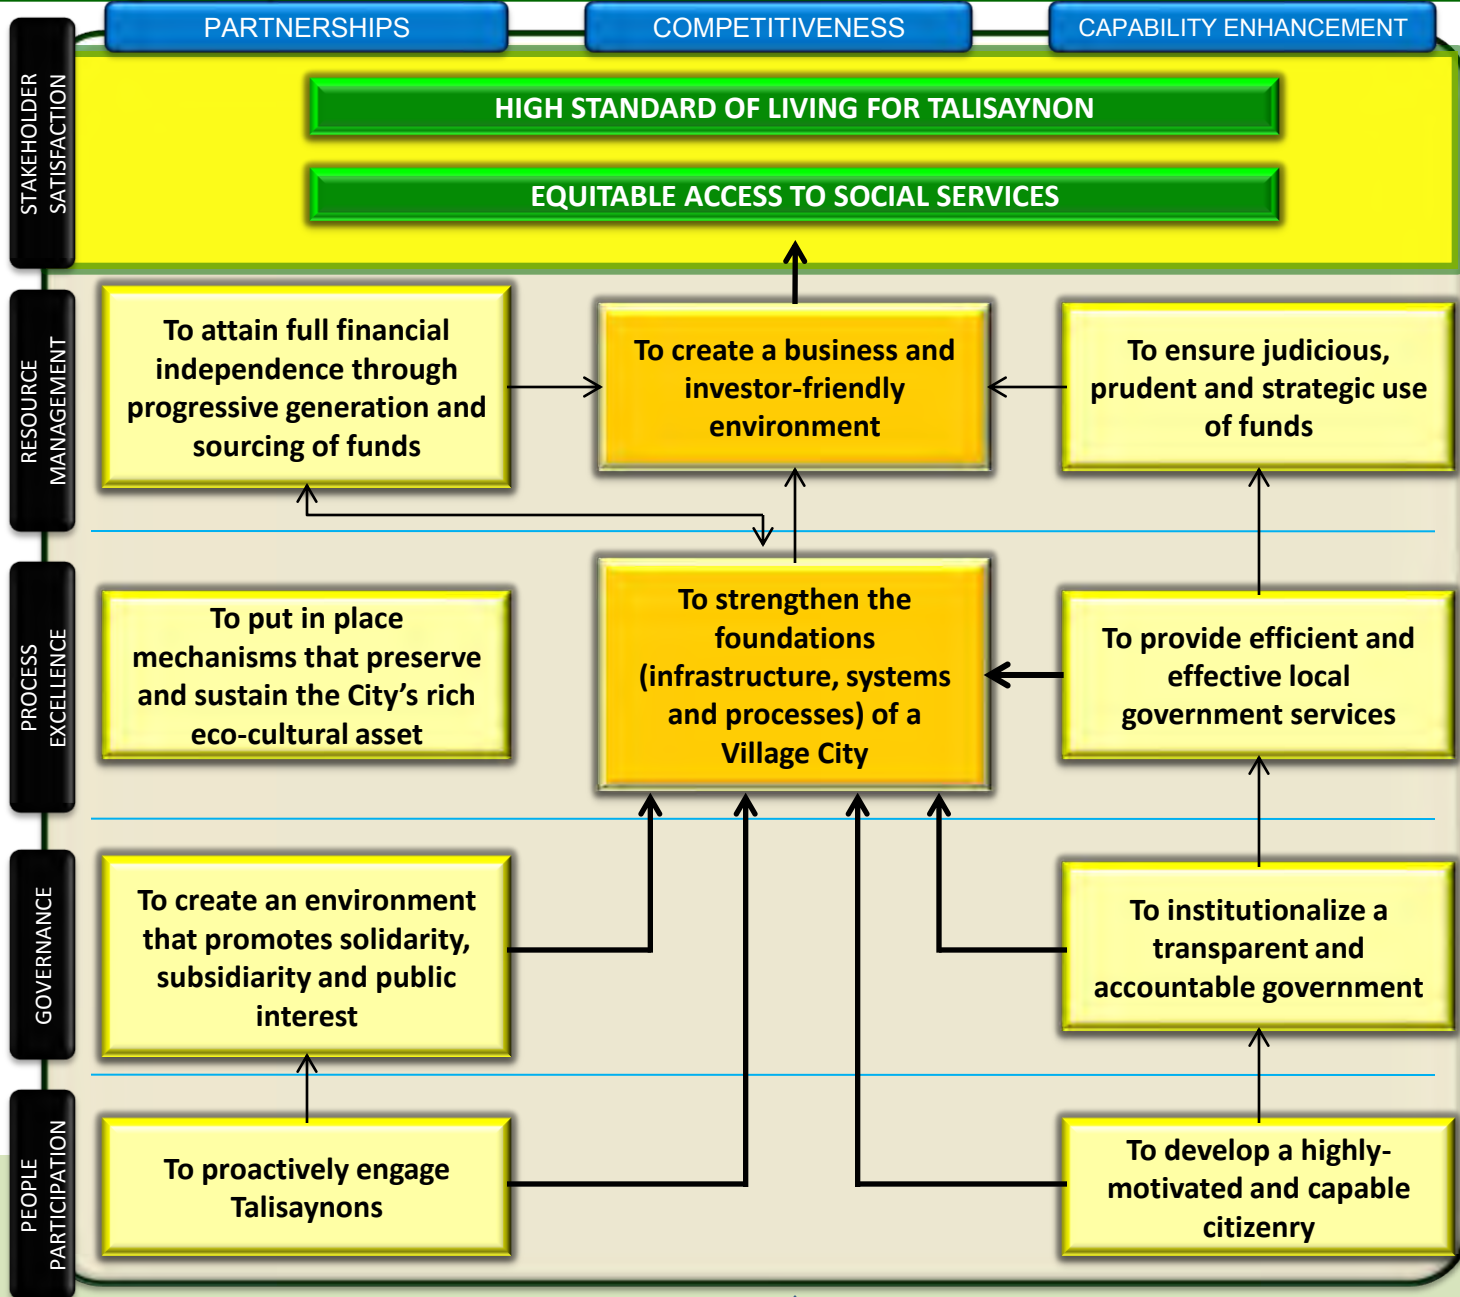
PARTNERSHIPS

COMPETITIVENESS

CAPABILITY ENHANCEMENT

STAKEHOLDER SATISFACTION

HIGH STANDARD OF LIVING FOR TALISAYNON

EQUITABLE ACCESS TO SOCIAL SERVICES

RESOURCE MANAGEMENT

To attain full financial independence through progressive generation and sourcing of funds

To create a business and investor-friendly environment

To ensure judicious, prudent and strategic use of funds

PROCESS EXCELLENCE

To put in place mechanisms that preserve and sustain the City's rich eco-cultural asset

To strengthen the foundations (infrastructure, systems and processes) of a Village City

To provide efficient and effective local government services

GOVERNANCE

To create an environment that promotes solidarity, subsidiarity and public interest

To institutionalize a transparent and accountable government

PEOPLE PARTICIPATION

To proactively engage Talisaynons

To develop a highly-motivated and capable citizenry